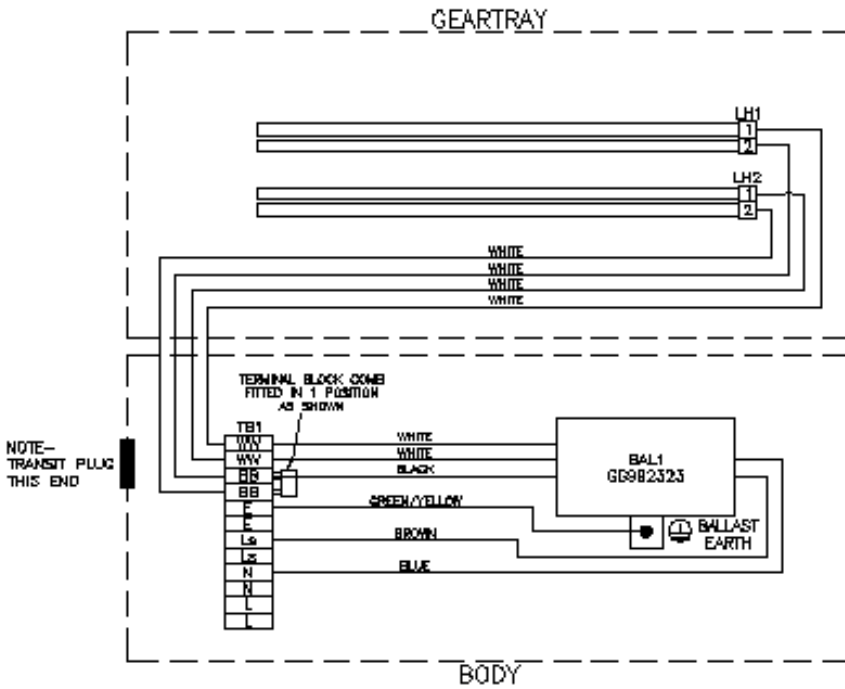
GEARTRAY

LH1
1
2

LH2
1
2

WHITE
WHITE
WHITE
WHITE

TERMINAL BLOCK COMB FITTED IN 1 POSITION AS SHOWN

NOTE– TRANSIT PLUG THIS END

TB1
WW
WW
BB
BB
E
E
Ls
Ls
N
N
L
L

WHITE
WHITE
BLACK
GREEN/YELLOW
BROWN
BLUE

BAL1
GD982323

BALLAST EARTH

BODY